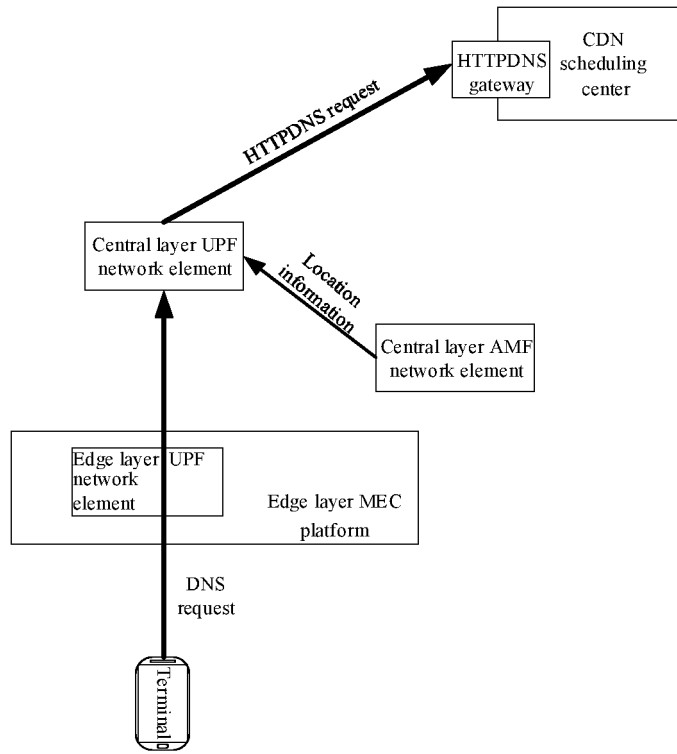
HTTPDNS gateway

CDN scheduling center

HTTPDNS request

Central layer UPF network element

Location information

Central layer AMF network element

Edge layer UPF network element

Edge layer MEC platform

DNS request

Terminal